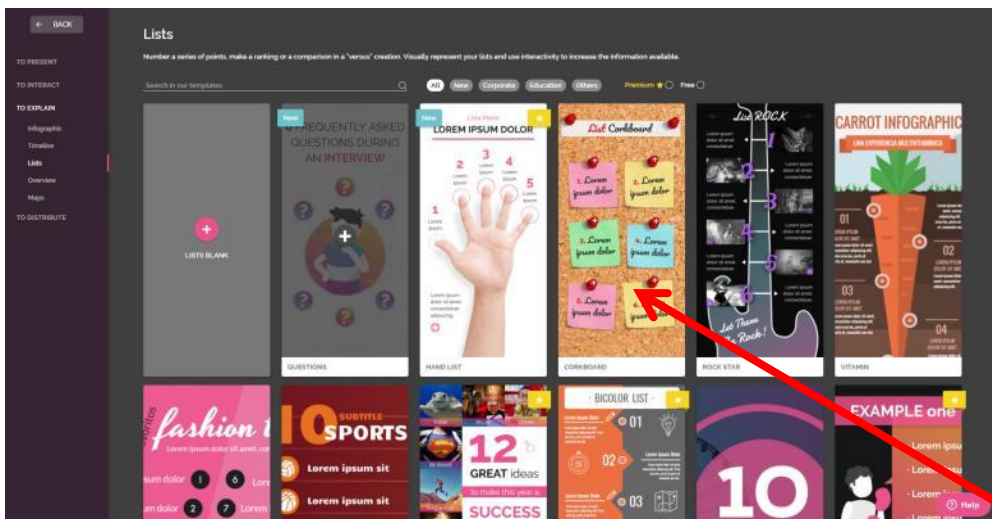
← BACK

TO PRESENT
TO INTERACT
TO EXPLAIN
Infographic
Timeline
Lists
Overview
Maps
TO DISTRIBUTE

Lists

Number a series of points, make a ranking or a comparison in a "versus" creation. Visually represent your lists and use interactivity to increase the information available.

Search in our templates

All New Corporate Education Others Premium ★ Free

LISTS BLANK

New
FREQUENTLY ASKED QUESTIONS DURING AN INTERVIEW
QUESTIONS

New
Lists Manu
LOREM IPSUM DOLOR
1 2 3 4 5
Lorem ipsum
HAND LIST

List Corkboard
1. Lorem ipsum dolor
2. Lorem ipsum dolor
3. Lorem ipsum dolor
4. Lorem ipsum dolor
5. Lorem ipsum dolor
6. Lorem ipsum dolor
CORKBOARD

List ROCK
1 2 3 4 5 6
Let Them Be Rock!
ROCK STAR

CARROT INFOGRAPHIC
UNA EXPERIENCIA MULTIVITAMÍNICA
01 02 03 04
VITAMIN

fashion t
sum dolor 1 6 Lore
sum dolor 2 7 Lore

10 SUBTITLE SPORTS
Lorem ipsum sit
Lorem ipsum sit

12 GREAT ideas
to make this year a
SUCCESS

BICOLOR LIST
01 02 03

10

EXAMPLE one

Help